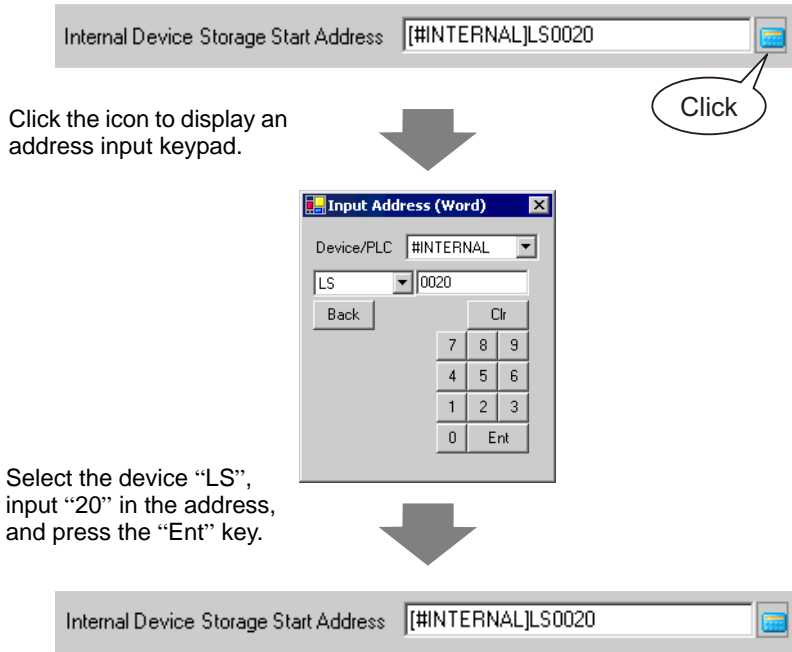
Internal Device Storage Start Address [#INTERNAL]LS0020

Click

Click the icon to display an address input keypad.

Input Address (Word)

Device/PLC #INTERNAL

LS 0020

Back Clr

7 8 9

4 5 6

1 2 3

0 Ent

Select the device "LS", input "20" in the address, and press the "Ent" key.

Internal Device Storage Start Address [#INTERNAL]LS0020